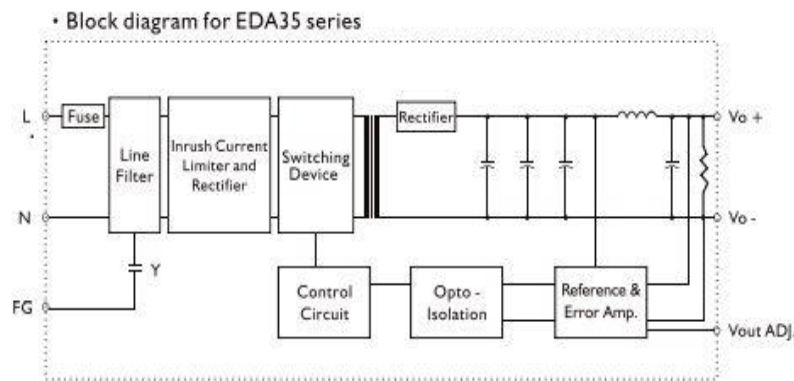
· Block diagram for EDA35 series

L

Fuse

Line Filter

Inrush Current Limiter and Rectifier

Switching Device

Rectifier

Vo +

N

Vo -

Y

FG

Control Circuit

Opto - Isolation

Reference & Error Amp.

Vout ADJ.